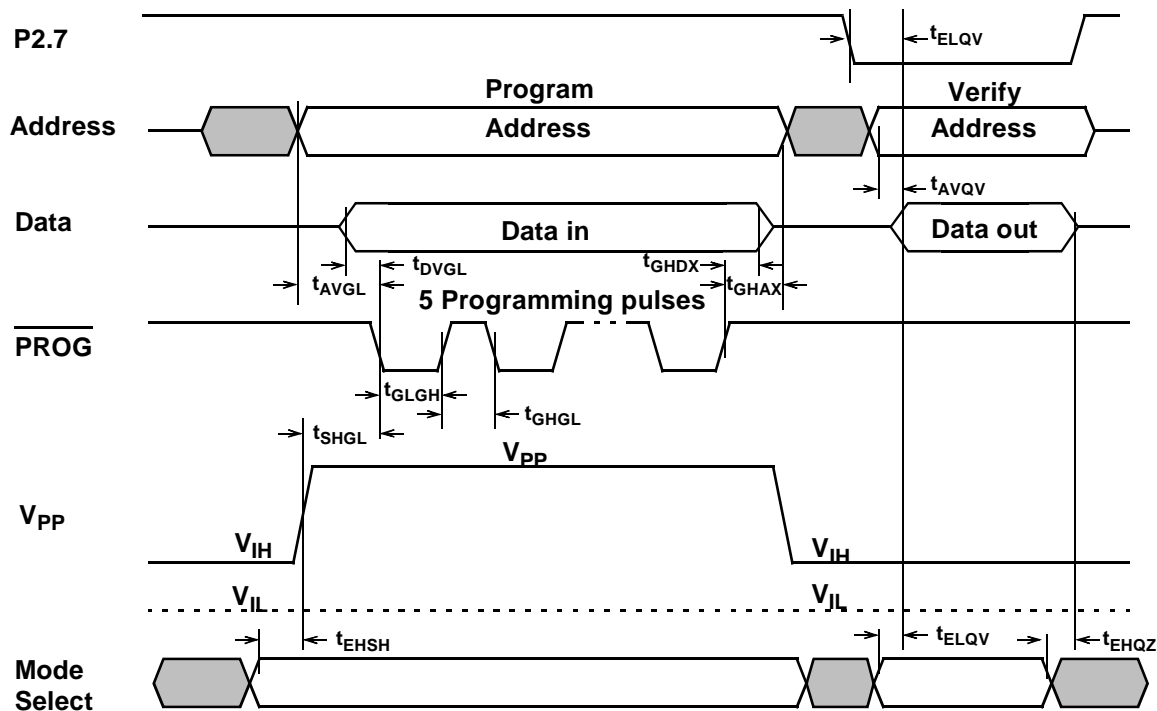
P2.7

$t_{ELQV}$

Address

Program Address

Verify Address

$t_{AVQV}$

Data

Data in

Data out

$t_{DVGL}$

$t_{GHDX}$

$t_{AVGL}$

5 Programming pulses

$t_{GHAX}$

$\overline{PROG}$

$t_{GLGH}$

$t_{GHGL}$

$t_{SHGL}$

$V_{PP}$

$V_{PP}$

$V_{IH}$

$V_{IH}$

$V_{IL}$

$V_{IL}$

$t_{EHSH}$

$t_{ELQV}$

$t_{EHQZ}$

Mode Select